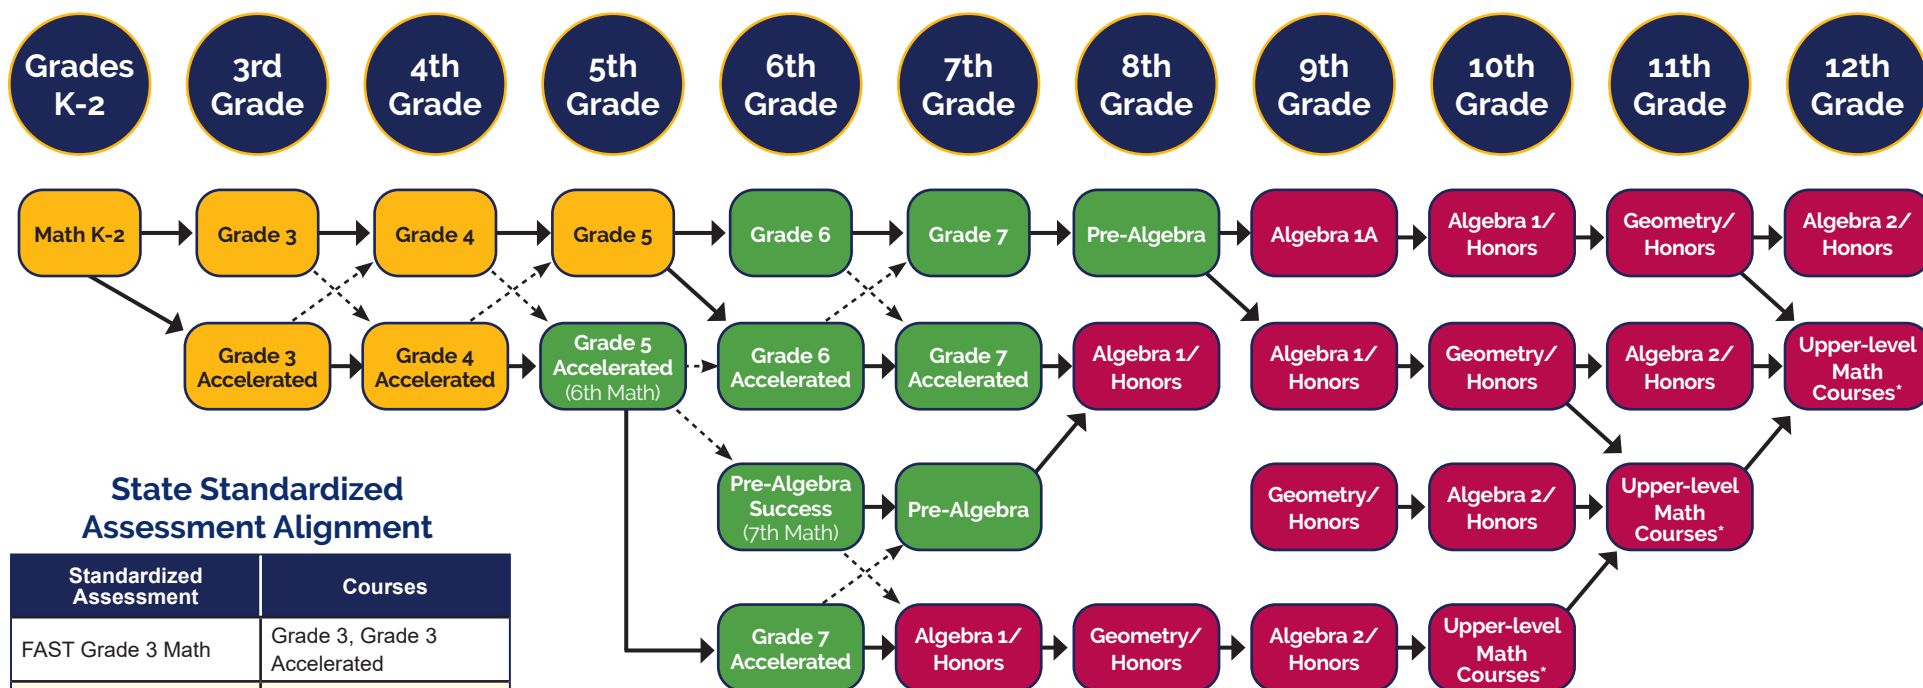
Grades K-2

3rd Grade

4th Grade

5th Grade

6th Grade

7th Grade

8th Grade

9th Grade

10th Grade

11th Grade

12th Grade

Math K-2

Grade 3

Grade 4

Grade 5

Grade 6

Grade 7

Pre-Algebra

Algebra 1A

Algebra 1/ Honors

Geometry/ Honors

Algebra 2/ Honors

Grade 3 Accelerated

Grade 4 Accelerated

Grade 5 Accelerated (6th Math)

Grade 6 Accelerated

Grade 7 Accelerated

Algebra 1/ Honors

Algebra 1/ Honors

Geometry/ Honors

Algebra 2/ Honors

Upper-level Math Courses*

Pre-Algebra Success (7th Math)

Pre-Algebra

Geometry/ Honors

Algebra 2/ Honors

Upper-level Math Courses*

Grade 7 Accelerated

Algebra 1/ Honors

Geometry/ Honors

Algebra 2/ Honors

Upper-level Math Courses*

State Standardized Assessment Alignment

| Standardized Assessment | Courses |
|---|---|
| FAST Grade 3 Math | Grade 3, Grade 3 Accelerated |